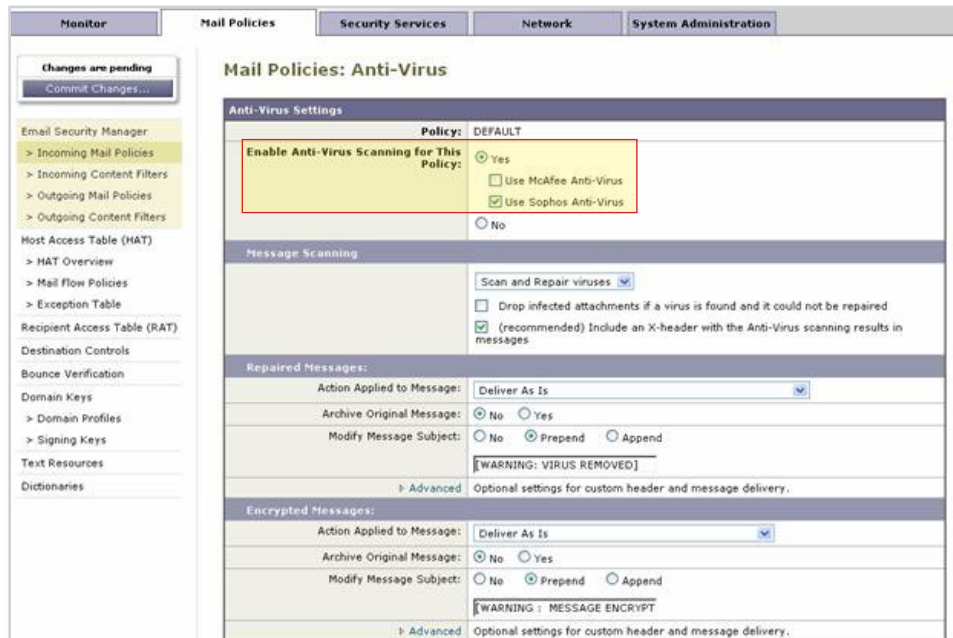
Monitor | Mail Policies | Security Services | Network | System Administration

Changes are pending
Commit Changes...

Email Security Manager
> Incoming Mail Policies
> Incoming Content Filters
> Outgoing Mail Policies
> Outgoing Content Filters
Host Access Table (HAT)
> HAT Overview
> Mail Flow Policies
> Exception Table
Recipient Access Table (RAT)
Destination Controls
Bounce Verification
Domain Keys
> Domain Profiles
> Signing Keys
Text Resources
Dictionaries

Mail Policies: Anti-Virus

Anti-Virus Settings

Policy: DEFAULT

Enable Anti-Virus Scanning for This Policy:
Yes
Use McAfee Anti-Virus
Use Sophos Anti-Virus
No

Message Scanning

Scan and Repair viruses
Drop infected attachments if a virus is found and it could not be repaired
(recommended) Include an X-header with the Anti-Virus scanning results in messages

Repaired Messages:

Action Applied to Message: Deliver As Is
Archive Original Message: No Yes
Modify Message Subject: No Prepend Append
[WARNING: VIRUS REMOVED]
▸ Advanced Optional settings for custom header and message delivery.

Encrypted Messages:

Action Applied to Message: Deliver As Is
Archive Original Message: No Yes
Modify Message Subject: No Prepend Append
[WARNING : MESSAGE ENCRYPT
▸ Advanced Optional settings for custom header and message delivery.